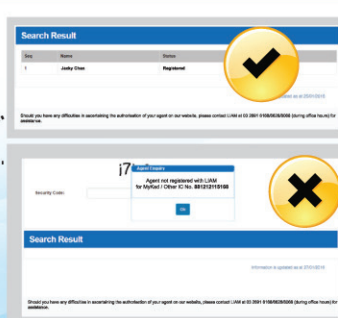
Search Result

| Seq | Name | Status |
|---|---|---|
| 1 | Jacky Chan | Registered |

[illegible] updated as at 2/01/2015

Should you have any difficulties in ascertaining the authorisation of your agent on our website, please contact LIAM at 03 2691 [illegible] (during office hours) for assistance.

i7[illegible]

Security Code:

Agent Enquiry

Agent not registered with LIAM for MyKad / Other IC No. 881212115188

Ok

Search Result

Information is updated as at 2/01/2015

Should you have any difficulties in ascertaining the authorisation of your agent on our website, please contact LIAM at 03 2691 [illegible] (during office hours) for assistance.